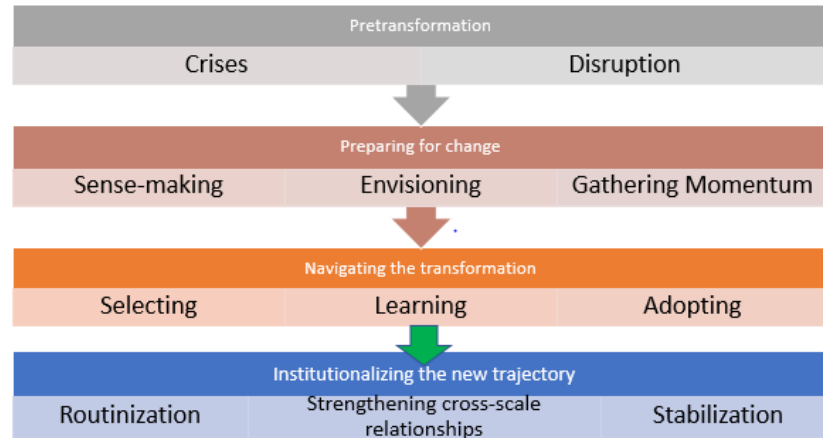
Pretransformation

Crises | Disruption

Preparing for change

Sense-making | Envisioning | Gathering Momentum

Navigating the transformation

Selecting | Learning | Adopting

Institutionalizing the new trajectory

Routinization | Strengthening cross-scale relationships | Stabilization